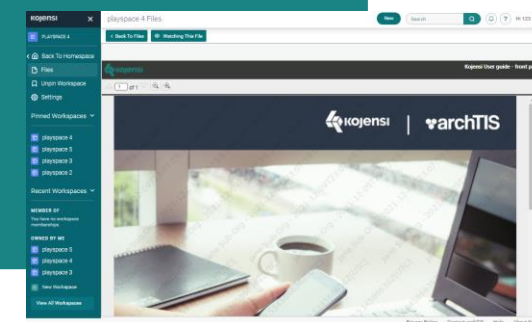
kojensi
PLAYSPACE 4
Back To Homespace
Files
Unpin Workspace
Settings
Pinned Workspaces
playspace 4
playspace 5
playspace 3
playspace 2
Recent Workspaces
MEMBER OF
You have no workspace memberships
OWNED BY ME
playspace 5
playspace 4
playspace 3
New Workspace
View All Workspaces

playspace 4 Files
< Back To Files
Watching This File
New
Search
kojensi
Kojensi User guide - front p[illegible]
1 of 1
kojensi | archTIS